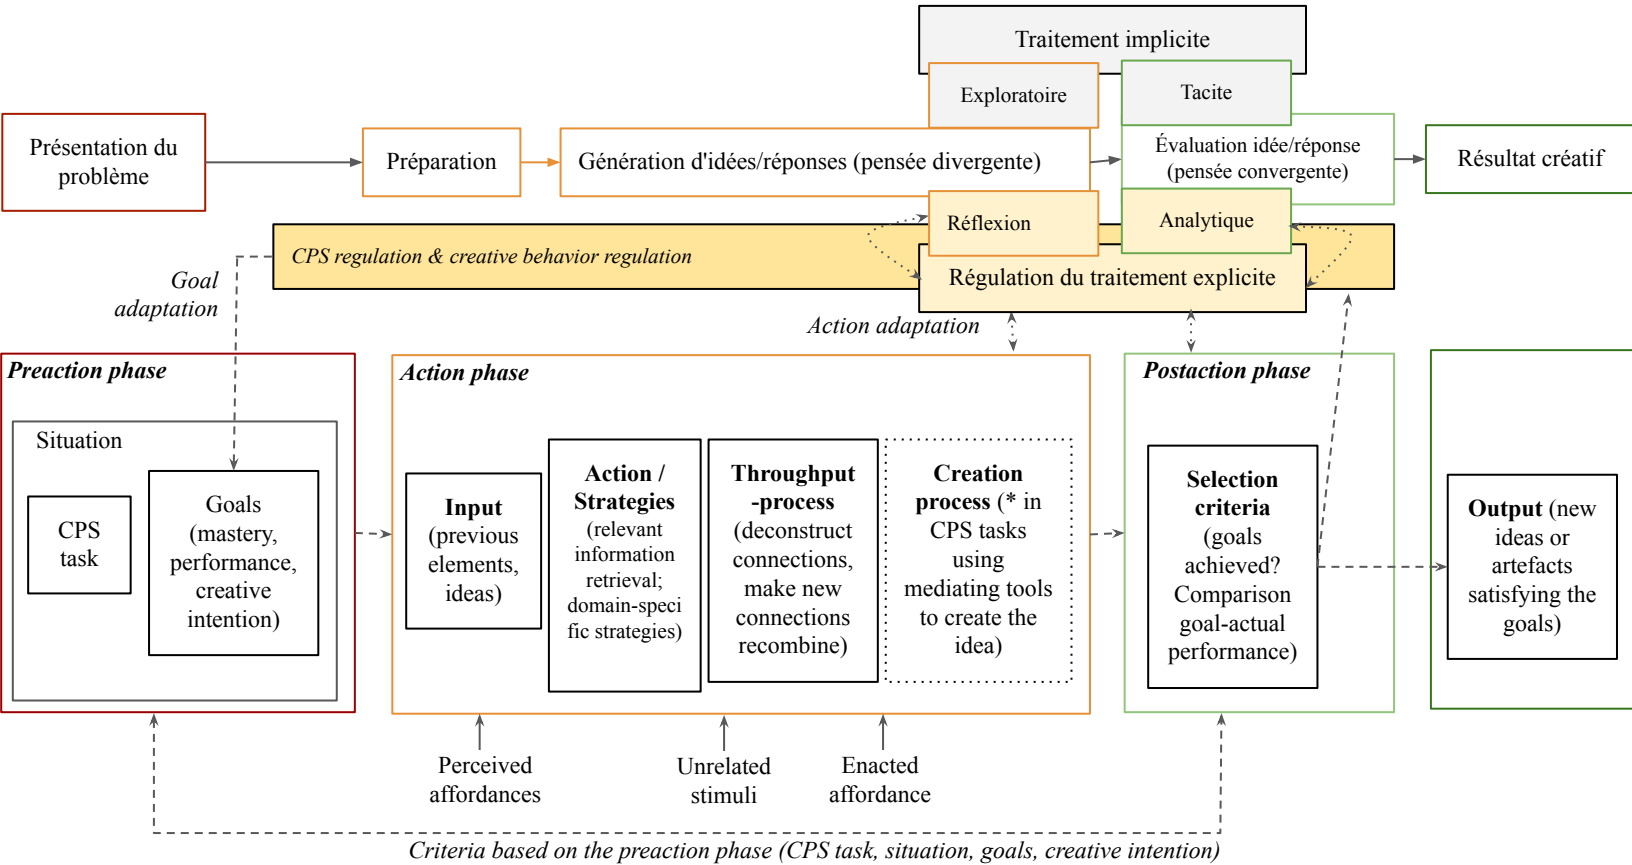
Traitement implicite

Exploratoire

Tacite

Présentation du problème

Préparation

Génération d'idées/réponses (pensée divergente)

Évaluation idée/réponse (pensée convergente)

Résultat créatif

Réflexion

Analytique

CPS regulation & creative behavior regulation

Régulation du traitement explicite

Goal adaptation

Action adaptation

Preaction phase

Situation

CPS task

Goals (mastery, performance, creative intention)

Action phase

Input (previous elements, ideas)

Action / Strategies (relevant information retrieval; domain-specific strategies)

Throughput -process (deconstruct connections, make new connections recombine)

Creation process (* in CPS tasks using mediating tools to create the idea)

Postaction phase

Selection criteria (goals achieved? Comparison goal-actual performance)

Output (new ideas or artefacts satisfying the goals)

Perceived affordances

Unrelated stimuli

Enacted affordance

Criteria based on the preaction phase (CPS task, situation, goals, creative intention)